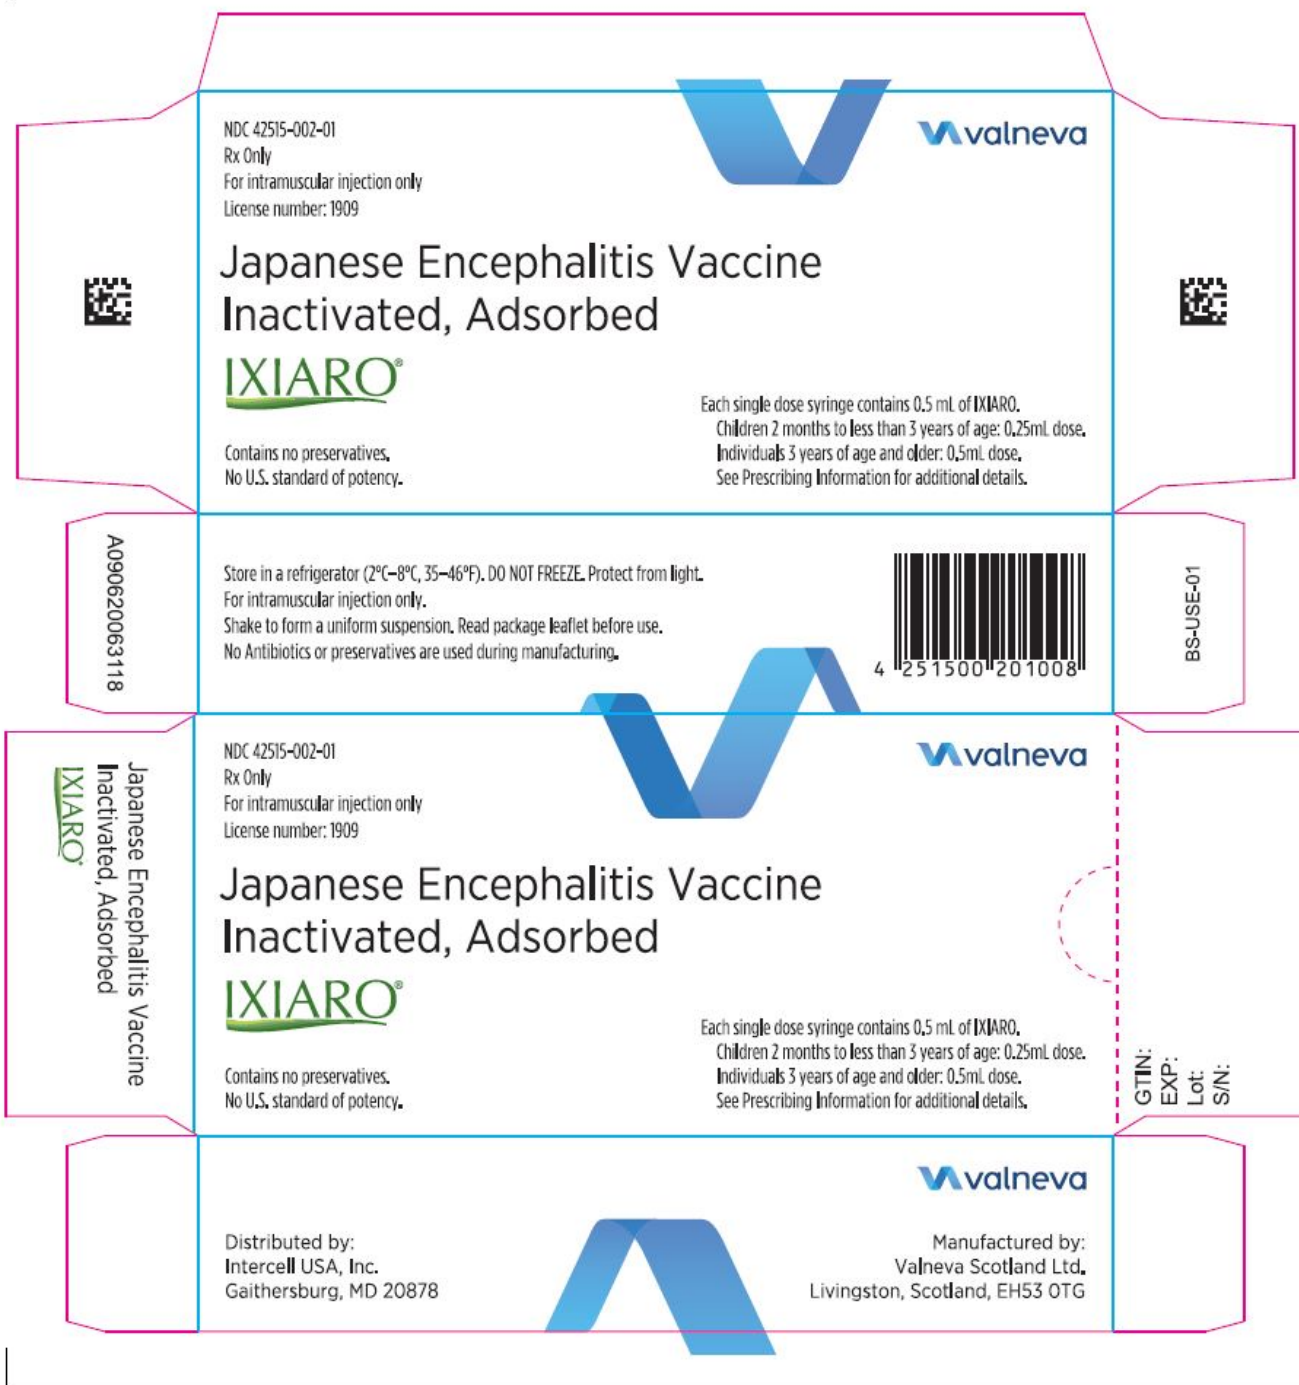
NDC 42515-002-01
Rx Only
For intramuscular injection only
License number: 1909

valneva

Japanese Encephalitis Vaccine Inactivated, Adsorbed

IXIARO®

Contains no preservatives.
No U.S. standard of potency.

Each single dose syringe contains 0.5 mL of IXIARO.
Children 2 months to less than 3 years of age: 0.25mL dose.
Individuals 3 years of age and older: 0.5mL dose.
See Prescribing Information for additional details.

A090620063118

Store in a refrigerator (2°C–8°C, 35–46°F). DO NOT FREEZE. Protect from light.
For intramuscular injection only.
Shake to form a uniform suspension. Read package leaflet before use.
No Antibiotics or preservatives are used during manufacturing.

4 251500 201008

BS-USE-01

Japanese Encephalitis Vaccine Inactivated, Adsorbed
IXIARO®

NDC 42515-002-01
Rx Only
For intramuscular injection only
License number: 1909

valneva

Japanese Encephalitis Vaccine Inactivated, Adsorbed

IXIARO®

Contains no preservatives.
No U.S. standard of potency.

Each single dose syringe contains 0.5 mL of IXIARO.
Children 2 months to less than 3 years of age: 0.25mL dose.
Individuals 3 years of age and older: 0.5mL dose.
See Prescribing Information for additional details.

GTIN:
EXP:
Lot:
S/N:

valneva

Distributed by:
Intercell USA, Inc.
Gaithersburg, MD 20878

Manufactured by:
Valneva Scotland Ltd.
Livingston, Scotland, EH53 0TG